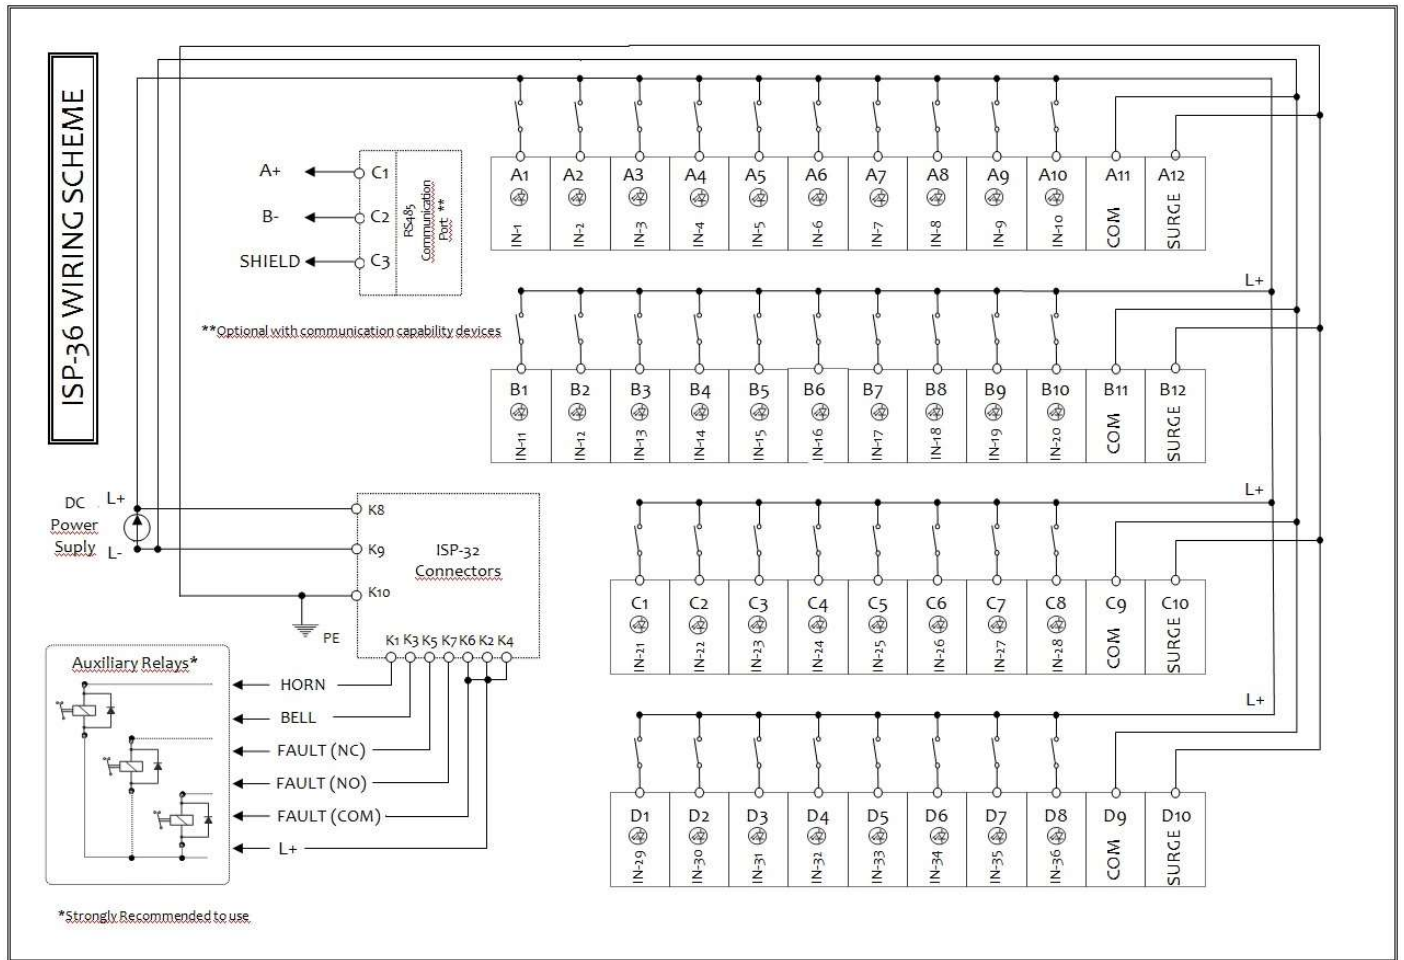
ISP-36 WIRING SCHEME

A+ C1
B- C2
SHIELD C3
RS485 Communication Port **

**Optional with communication capability devices

A1 IN-1
A2 IN-2
A3 IN-3
A4 IN-4
A5 IN-5
A6 IN-6
A7 IN-7
A8 IN-8
A9 IN-9
A10 IN-10
A11 COM
A12 SURGE

L+

B1 IN-11
B2 IN-12
B3 IN-13
B4 IN-14
B5 IN-15
B6 IN-16
B7 IN-17
B8 IN-18
B9 IN-19
B10 IN-20
B11 COM
B12 SURGE

L+

C1 IN-21
C2 IN-22
C3 IN-23
C4 IN-24
C5 IN-25
C6 IN-26
C7 IN-27
C8 IN-28
C9 COM
C10 SURGE

L+

D1 IN-29
D2 IN-30
D3 IN-31
D4 IN-32
D5 IN-33
D6 IN-34
D7 IN-35
D8 IN-36
D9 COM
D10 SURGE

DC Power Suply L+ L-

K8
K9
K10
ISP-32 Connectors
PE
K1 K3 K5 K7 K6 K2 K4

Auxiliary Relays*
HORN
BELL
FAULT (NC)
FAULT (NO)
FAULT (COM)
L+

*Strongly Recommended to use